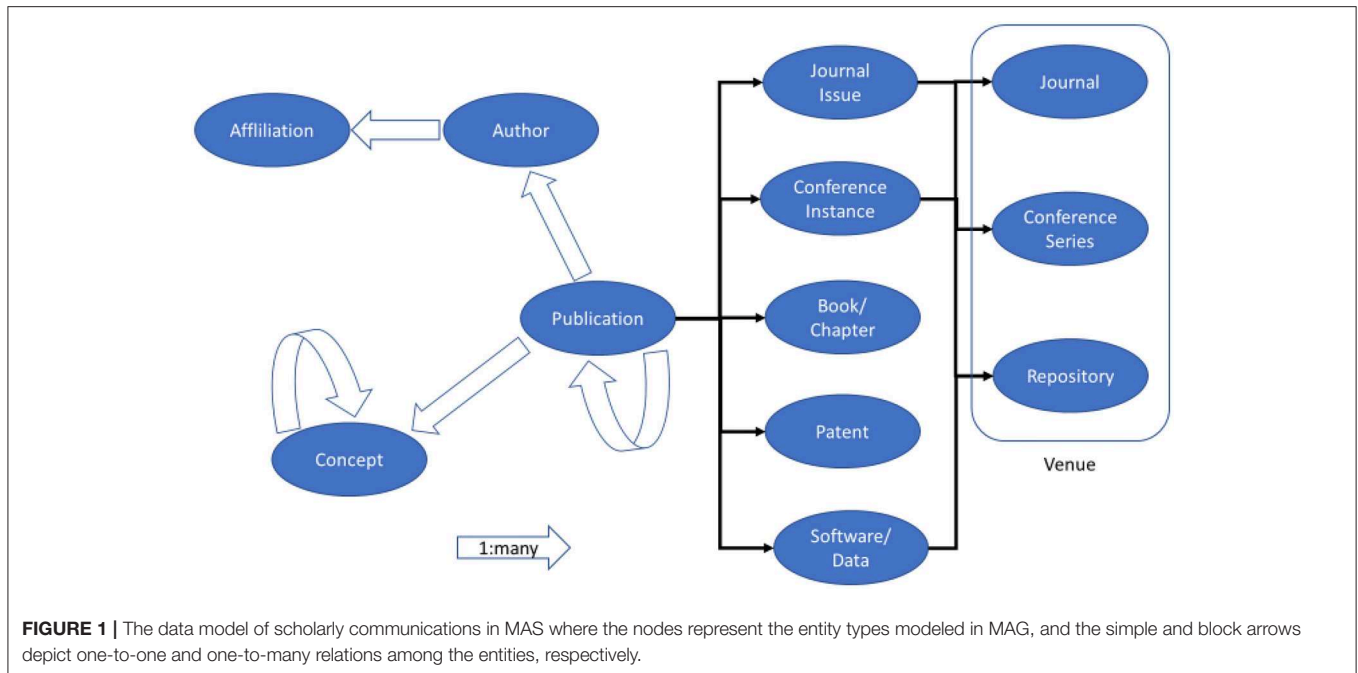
Affiliation

Author

Publication

Concept

1:many

Journal Issue

Conference Instance

Book/ Chapter

Patent

Software/ Data

Journal

Conference Series

Repository

Venue

**FIGURE 1 |** The data model of scholarly communications in MAS where the nodes represent the entity types modeled in MAG, and the simple and block arrows depict one-to-one and one-to-many relations among the entities, respectively.